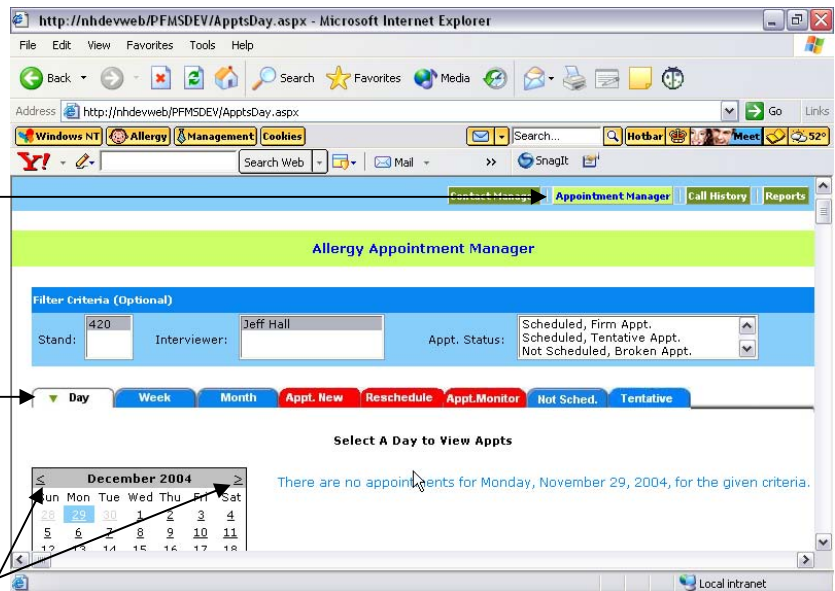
http://nhdevweb/PFMSDEV/ApptsDay.aspx - Microsoft Internet Explorer

File Edit View Favorites Tools Help

Back Search Favorites Media

Address http://nhdevweb/PFMSDEV/ApptsDay.aspx Go Links

Windows NT Allergy Management Cookies Search... Hotbar Meet 52°

Search Web Mail SnagIt

Contact Manager | Appointment Manager | Call History | Reports

Allergy Appointment Manager

Filter Criteria (Optional)

Stand: 420 Interviewer: Jeff Hall Appt. Status: Scheduled, Firm Appt. Scheduled, Tentative Appt. Not Scheduled, Broken Appt.

Day | Week | Month | Appt. New | Reschedule | Appt.Monitor | Not Sched. | Tentative

Select A Day to View Appts

| < | December 2004 | | | | | > |
|---|---|---|---|---|---|---|
| Sun | Mon | Tue | Wed | Thu | Fri | Sat |
| 28 | 29 | 30 | 1 | 2 | 3 | 4 |
| 5 | 6 | 7 | 8 | 9 | 10 | 11 |
| 12 | 13 | 14 | 15 | 16 | 17 | 18 |

There are no appointments for Monday, November 29, 2004, for the given criteria.

Local intranet